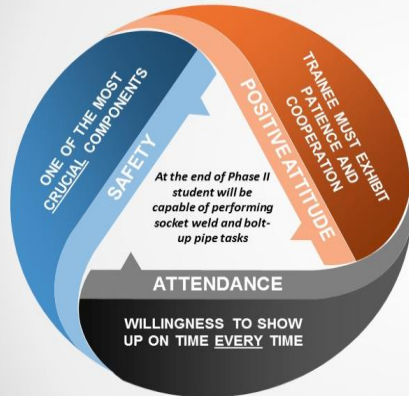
ONE OF THE MOST CRUCIAL COMPONENTS

SAFETY

POSITIVE ATTITUDE

TRAINEE MUST EXHIBIT PATIENCE AND COOPERATION

At the end of Phase II student will be capable of performing socket weld and bolt-up pipe tasks

ATTENDANCE

WILLINGNESS TO SHOW UP ON TIME EVERY TIME